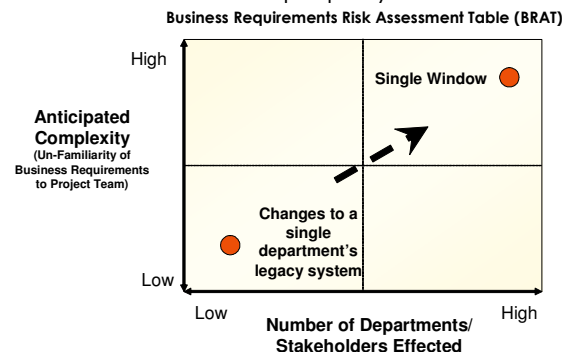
Business Requirements Risk Assessment Table (BRAT)

High

Low

Anticipated Complexity
(Un-Familiarity of Business Requirements to Project Team)

Single Window

Changes to a single department's legacy system

Low

High

Number of Departments/ Stakeholders Effected